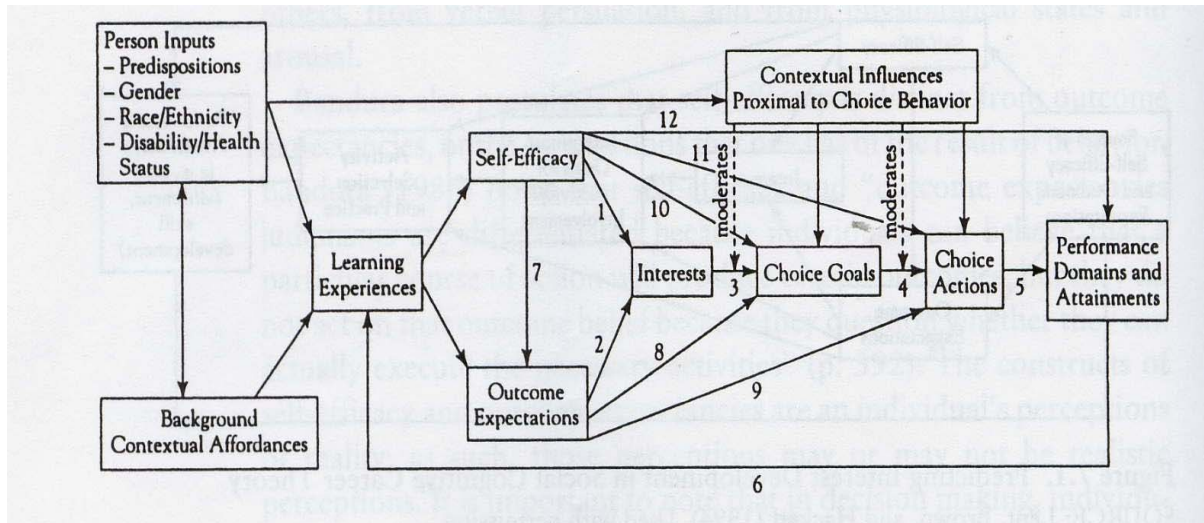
Person Inputs
– Predispositions
– Gender
– Race/Ethnicity
– Disability/Health Status

Contextual Influences Proximal to Choice Behavior

Self-Efficacy

12

11

moderates

moderates

1

10

Learning Experiences

7

Interests

3

Choice Goals

4

Choice Actions

5

Performance Domains and Attainments

2

8

Outcome Expectations

9

Background Contextual Affordances

6